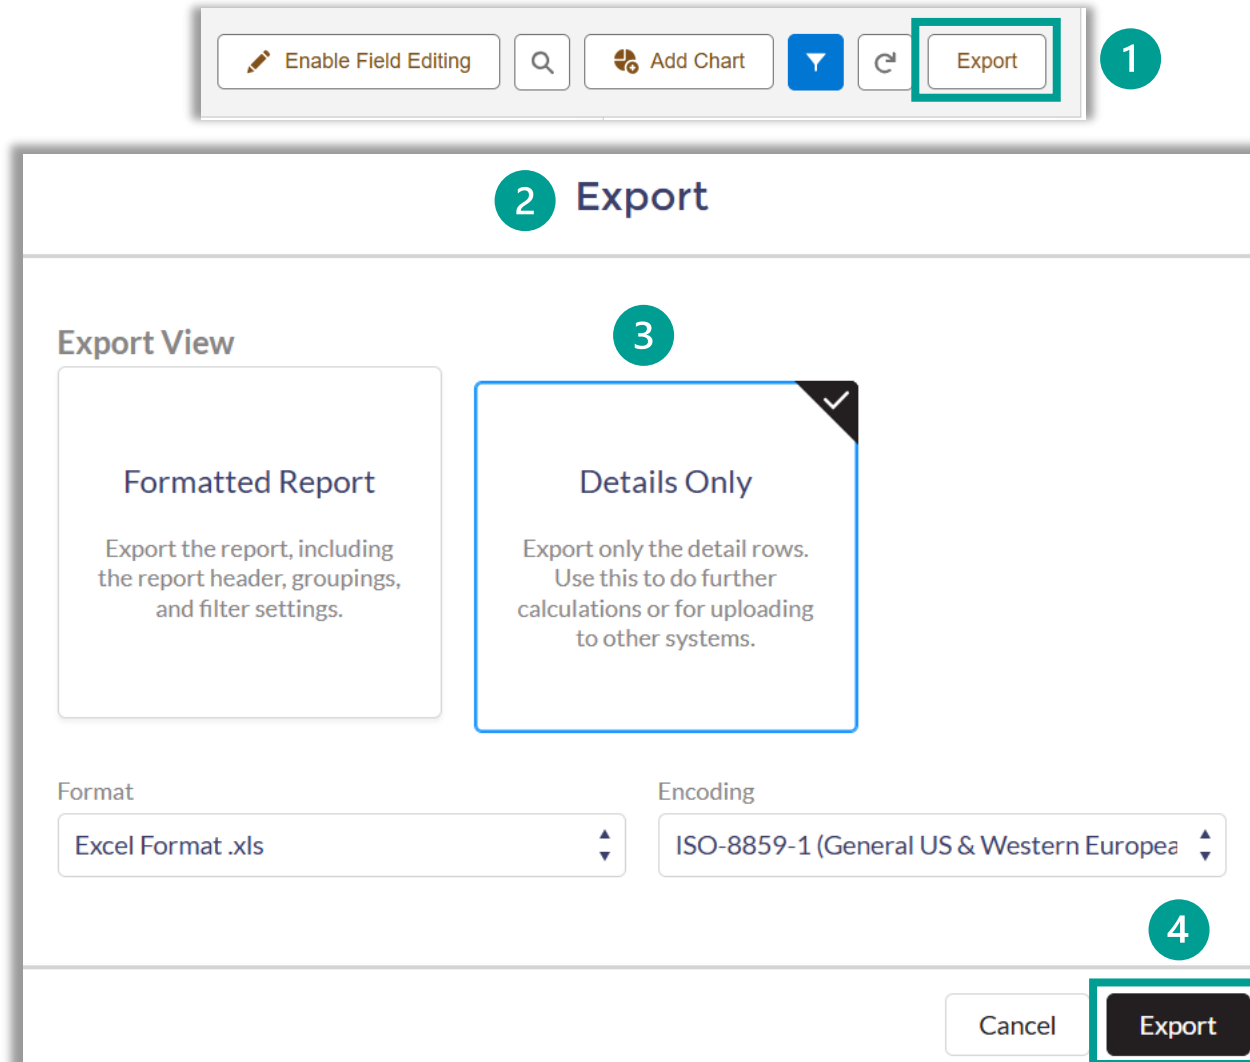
Enable Field Editing

Add Chart

Export

1

2 Export

Export View

3

Formatted Report

Export the report, including the report header, groupings, and filter settings.

Details Only

Export only the detail rows. Use this to do further calculations or for uploading to other systems.

Format

Excel Format .xls

Encoding

ISO-8859-1 (General US & Western Europea

4

Cancel

Export